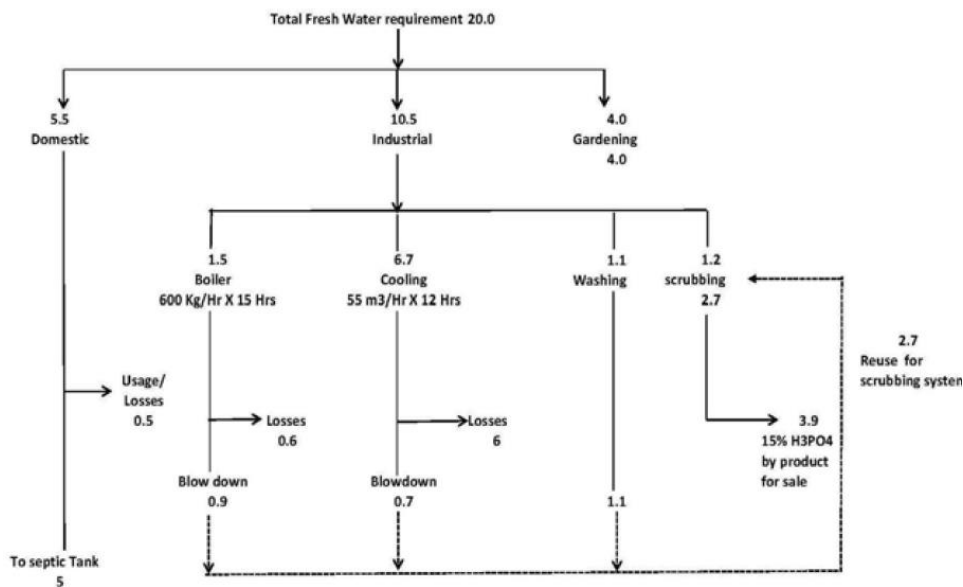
Total Fresh Water requirement 20.0

5.5
Domestic

10.5
Industrial

4.0
Gardening
4.0

1.5
Boiler
600 Kg/Hr X 15 Hrs

6.7
Cooling
55 m3/Hr X 12 Hrs

1.1
Washing

1.2
scrubbing
2.7

2.7
Reuse for
scrubbing system

Usage/
Losses
0.5

Losses
0.6

Losses
6

3.9
15% H3PO4
by product
for sale

Blow down
0.9

Blowdown
0.7

1.1

To septic Tank
5